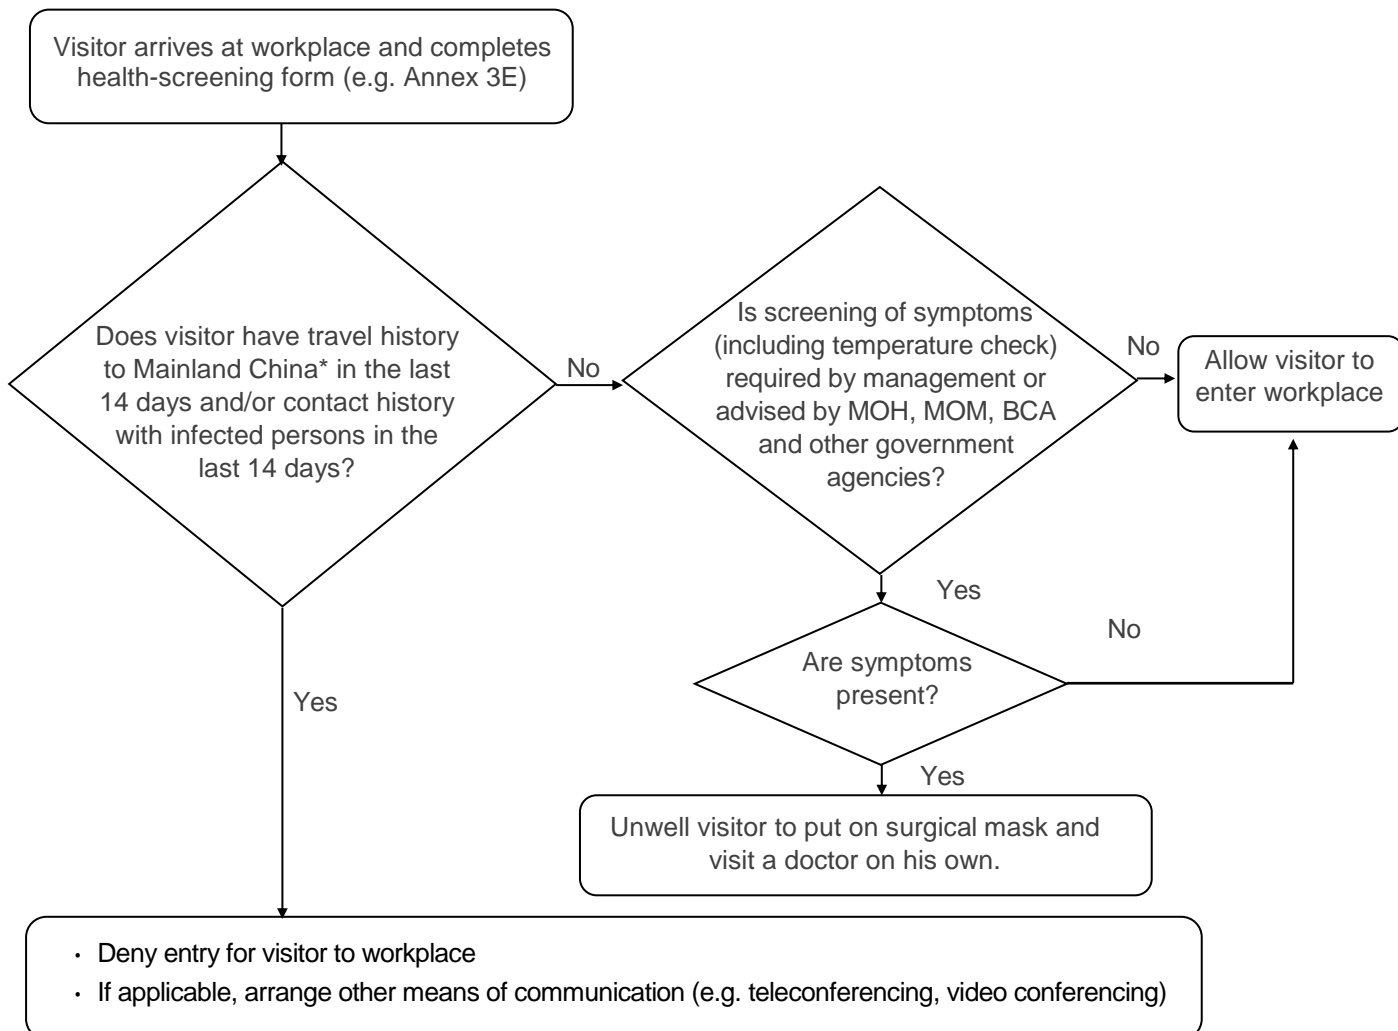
Visitor arrives at workplace and completes health-screening form (e.g. Annex 3E)

Does visitor have travel history to Mainland China* in the last 14 days and/or contact history with infected persons in the last 14 days?

No

Is screening of symptoms (including temperature check) required by management or advised by MOH, MOM, BCA and other government agencies?

No

Allow visitor to enter workplace

Yes

No

Are symptoms present?

Yes

Yes

Unwell visitor to put on surgical mask and visit a doctor on his own.

- Deny entry for visitor to workplace
- If applicable, arrange other means of communication (e.g. teleconferencing, video conferencing)